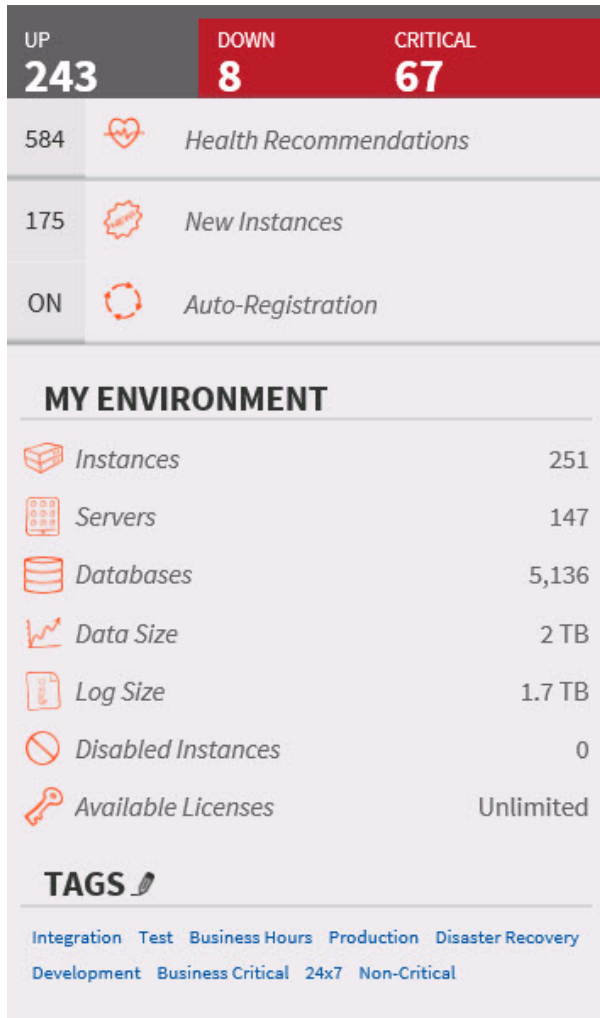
UP
243

DOWN
8

CRITICAL
67

584 Health Recommendations

175 New Instances

ON Auto-Registration

MY ENVIRONMENT

| | |
|---|---|
| Instances | 251 |
| Servers | 147 |
| Databases | 5,136 |
| Data Size | 2 TB |
| Log Size | 1.7 TB |
| Disabled Instances | 0 |
| Available Licenses | Unlimited |

TAGS

Integration Test Business Hours Production Disaster Recovery Development Business Critical 24x7 Non-Critical